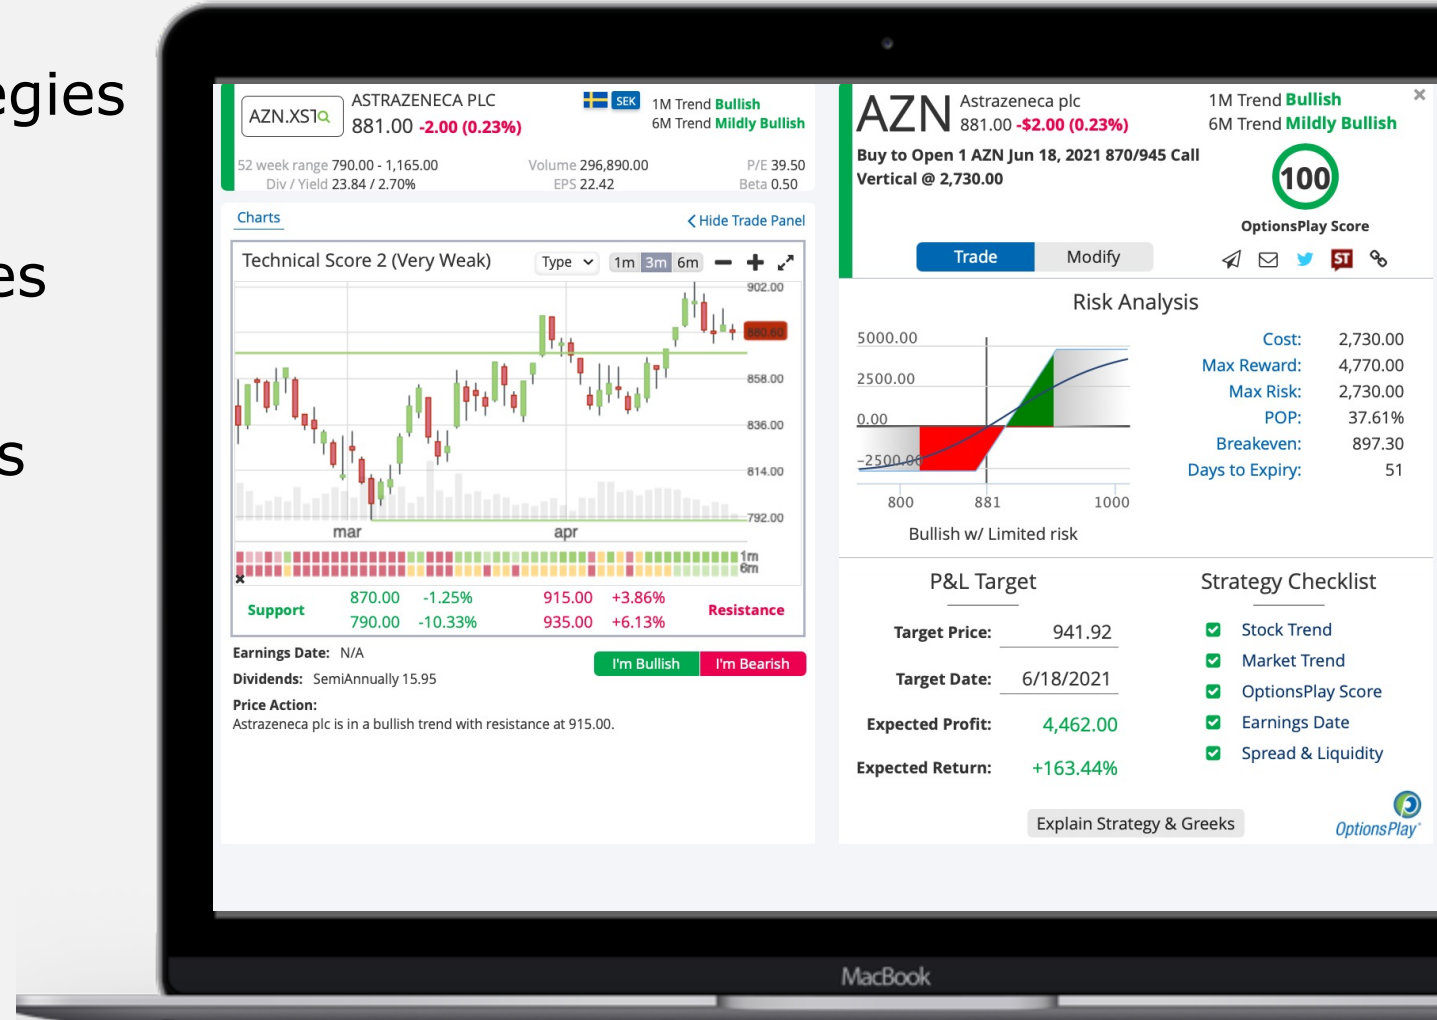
egies

es

s

AZN.XST ASTRAZENECA PLC 881.00 -2.00 (0.23%) SEK 1M Trend Bullish 6M Trend Mildly Bullish

52 week range 790.00 - 1,165.00 Volume 296,890.00 P/E 39.50
Div / Yield 23.84 / 2.70% EPS 22.42 Beta 0.50

Charts Hide Trade Panel

Technical Score 2 (Very Weak) Type 1m 3m 6m

902.00
880.60
858.00
836.00
814.00
792.00
mar apr
1m
6m

| Support | 870.00 | -1.25% | 915.00 | +3.86% | Resistance |
|---|---|---|---|---|---|
| | 790.00 | -10.33% | 935.00 | +6.13% | |

Earnings Date: N/A
Dividends: SemiAnnually 15.95
I'm Bullish I'm Bearish
Price Action:
Astrazeneca plc is in a bullish trend with resistance at 915.00.

AZN Astrazeneca plc 881.00 -$2.00 (0.23%) 1M Trend Bullish 6M Trend Mildly Bullish
Buy to Open 1 AZN Jun 18, 2021 870/945 Call Vertical @ 2,730.00
100
OptionsPlay Score
Trade Modify

Risk Analysis
5000.00
2500.00
0.00
-2500.00
800 881 1000
Bullish w/ Limited risk

Cost: 2,730.00
Max Reward: 4,770.00
Max Risk: 2,730.00
POP: 37.61%
Breakeven: 897.30
Days to Expiry: 51

P&L Target
Target Price: 941.92
Target Date: 6/18/2021
Expected Profit: 4,462.00
Expected Return: +163.44%

Strategy Checklist
Stock Trend
Market Trend
OptionsPlay Score
Earnings Date
Spread & Liquidity

Explain Strategy & Greeks
OptionsPlay

MacBook